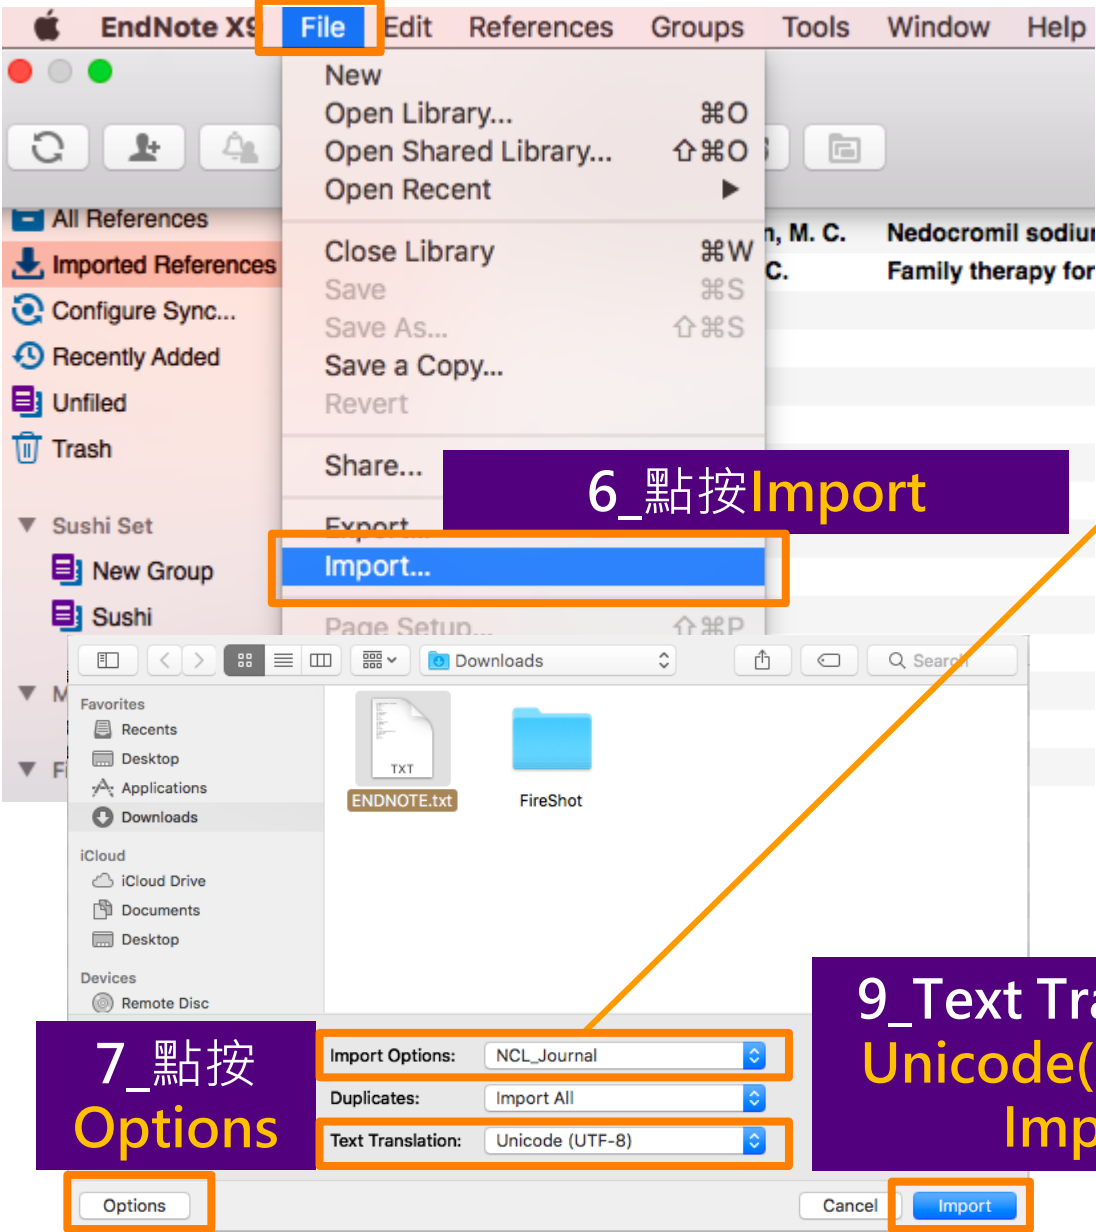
EndNote X9 File Edit References Groups Tools Window Help

New
Open Library... ⌘O
Open Shared Library... ⇧⌘O
Open Recent ▶
Close Library ⌘W
Save ⌘S
Save As... ⇧⌘S
Save a Copy...
Revert
Share...
Export...
Import...
Page Setup... ⇧⌘P

All References
Imported References
Configure Sync...
Recently Added
Unfiled
Trash
Sushi Set
New Group
Sushi

n, M. C. Nedocromil sodiu
C. Family therapy for

6_點按Import

Downloads
Search

Favorites
Recents
Desktop
Applications
Downloads
iCloud
iCloud Drive
Documents
Desktop
Devices
Remote Disc

TXT
ENDNOTE.txt
FireShot

7_點按 Options

9_Text Tra
Unicode(
Imp

Import Options: NCL_Journal
Duplicates: Import All
Text Translation: Unicode (UTF-8)

Options
Cancel
Import